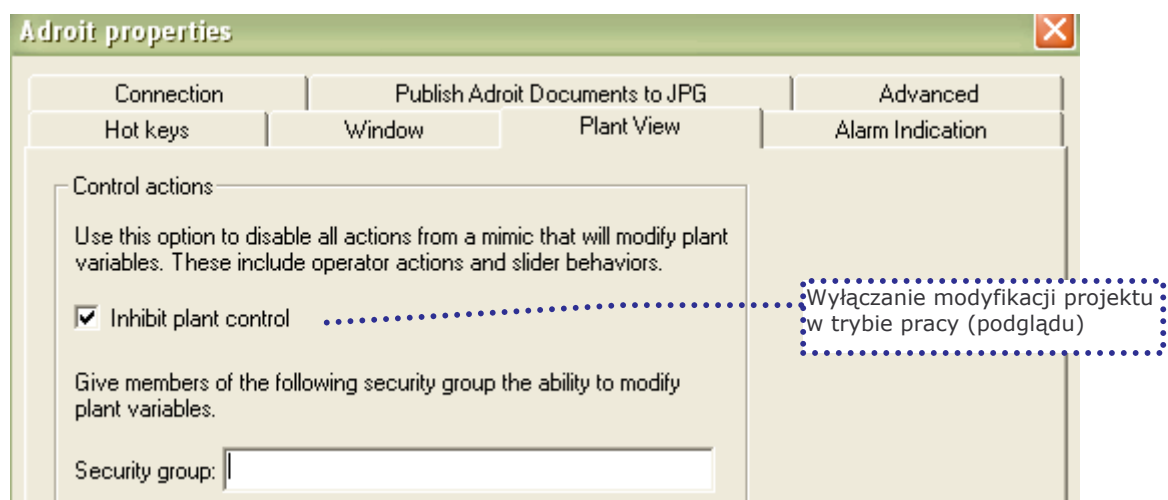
Adroit properties

Connection | Publish Adroit Documents to JPG | Advanced
Hot keys | Window | Plant View | Alarm Indication

Control actions

Use this option to disable all actions from a mimic that will modify plant variables. These include operator actions and slider behaviors.

☑ Inhibit plant control

Wyłączanie modyfikacji projektu w trybie pracy (podglądu)

Give members of the following security group the ability to modify plant variables.

Security group: